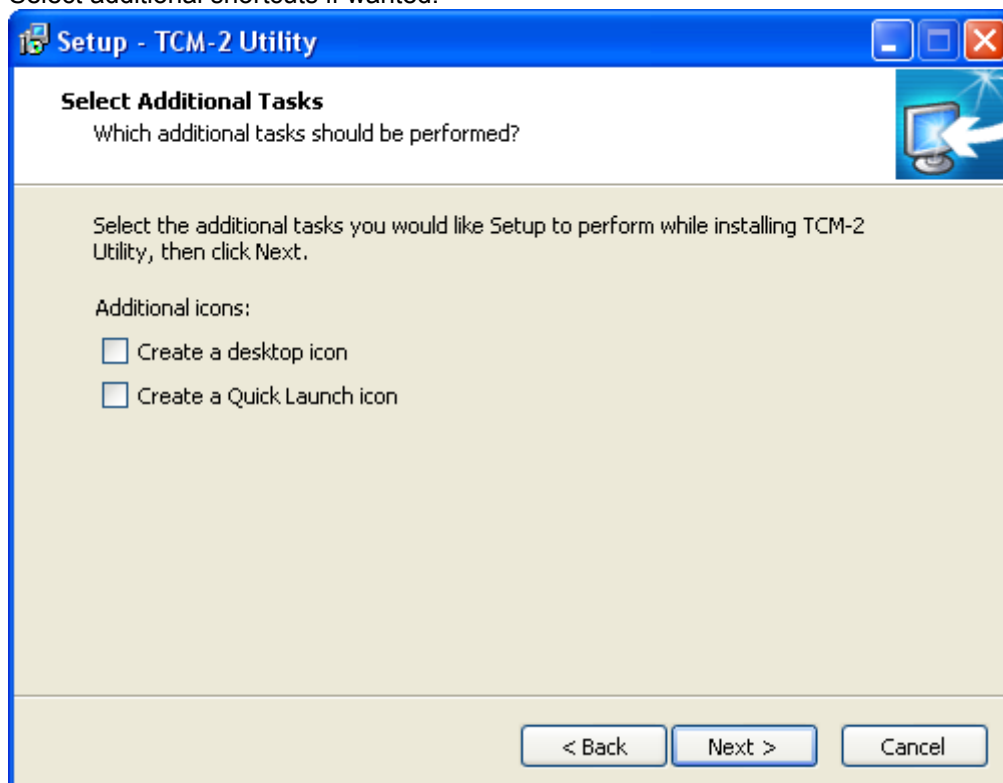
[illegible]

Setup - TCM-2 Utility

Select Additional Tasks
Which additional tasks should be performed?

Select the additional tasks you would like Setup to perform while installing TCM-2 Utility, then click Next.

Additional icons:

Create a desktop icon

Create a Quick Launch icon

< Back

Next >

Cancel